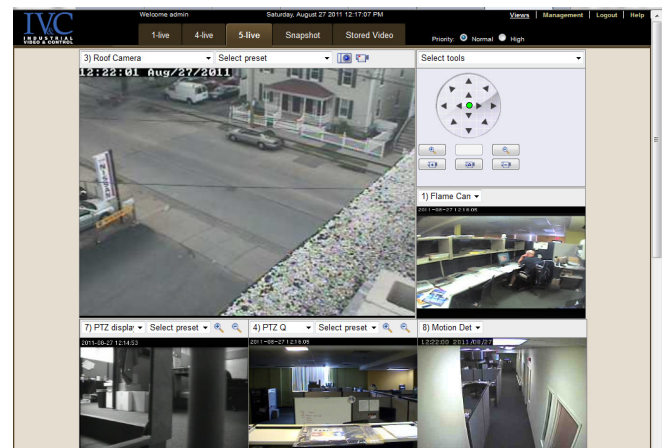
IVC
INDUSTRIAL VIDEO & CONTROL

Welcome admin

Saturday, August 27 2011 12:17:07 PM

Views | Management | Logout | Help

1-live 4-live 5-live Snapshot Stored Video

Priority: Normal High

3) Roof Camera ▾ Select preset ▾

12:22:01 Aug/27/2011

Select tools ▾

1) Flame Can ▾

2011-08-27 12:16:05

7) PTZ displa ▾ Select preset ▾

2011-08-27 12:14:53

4) PTZ Q ▾ Select preset ▾

2011-08-27 12:16:05

8) Motion Det ▾

12:22:00 2011/08/27